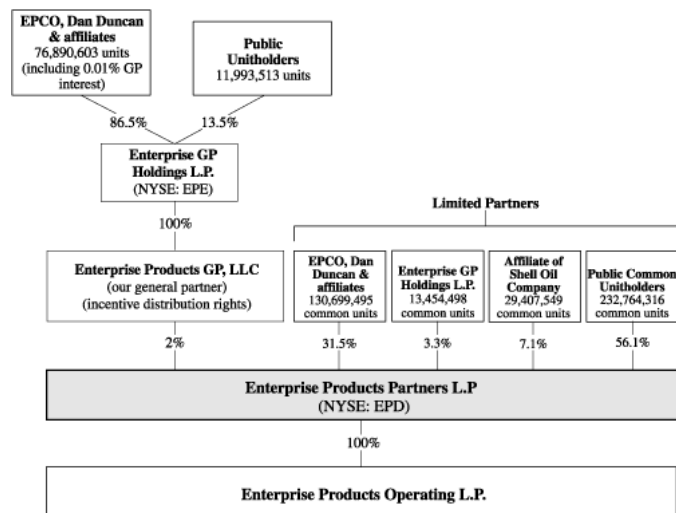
EPCO, Dan Duncan & affiliates
76,890,603 units
(including 0.01% GP interest)

Public Unitholders
11,993,513 units

86.5%

13.5%

Enterprise GP Holdings L.P.
(NYSE: EPE)

100%

Limited Partners

Enterprise Products GP, LLC
(our general partner)
(incentive distribution rights)

EPCO, Dan Duncan & affiliates
130,699,495 common units

Enterprise GP Holdings L.P.
13,454,498 common units

Affiliate of Shell Oil Company
29,407,549 common units

Public Common Unitholders
232,764,316 common units

2%

31.5%

3.3%

7.1%

56.1%

Enterprise Products Partners L.P
(NYSE: EPD)

100%

Enterprise Products Operating L.P.